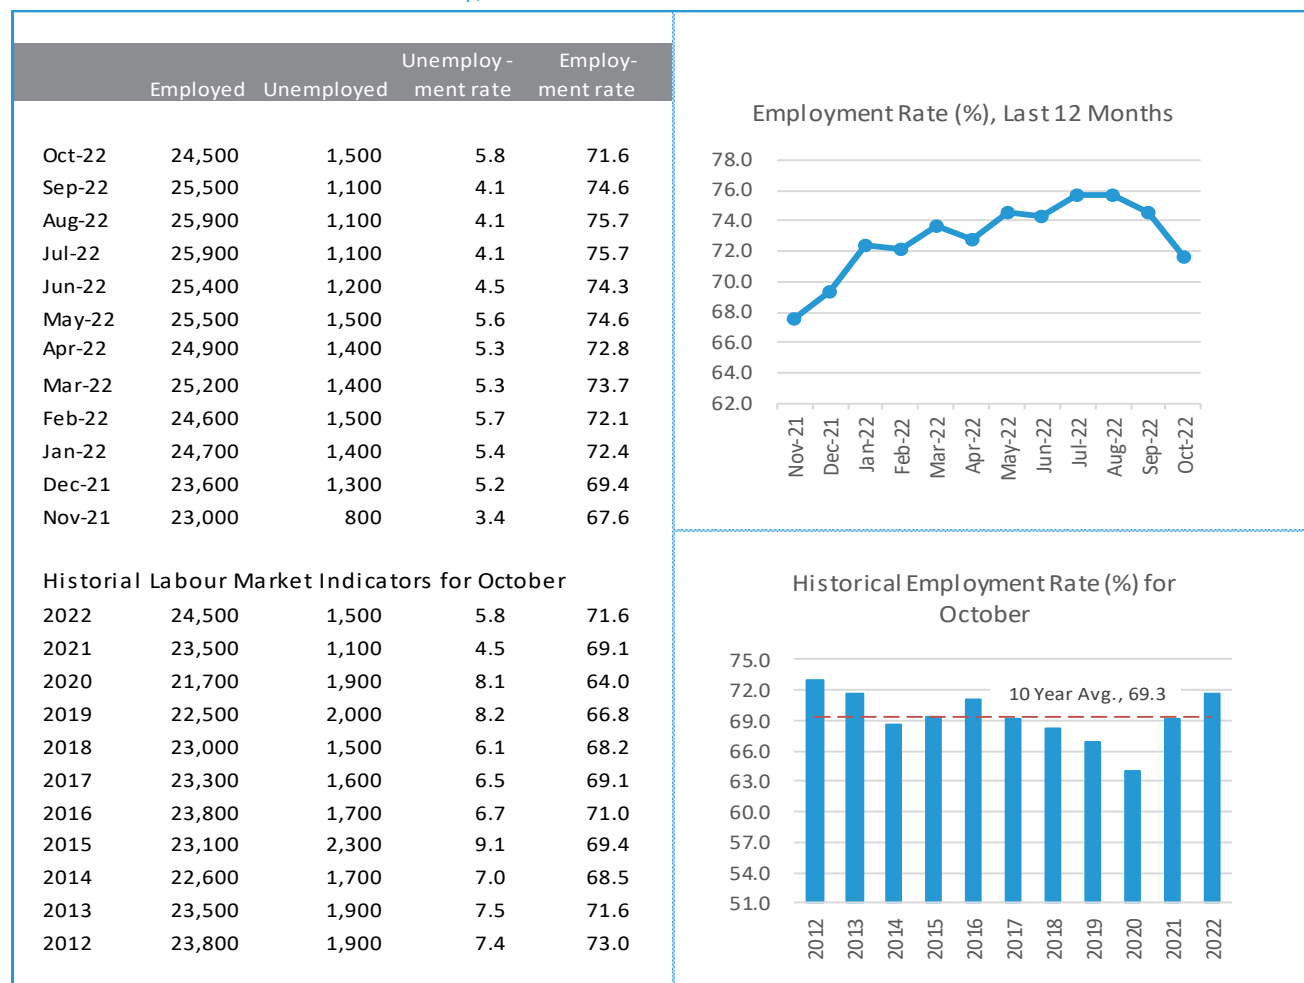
| | Employed | Unemployed | Unemployment rate | Employment rate |
|---|---|---|---|---|
| Oct-22 | 24,500 | 1,500 | 5.8 | 71.6 |
| Sep-22 | 25,500 | 1,100 | 4.1 | 74.6 |
| Aug-22 | 25,900 | 1,100 | 4.1 | 75.7 |
| Jul-22 | 25,900 | 1,100 | 4.1 | 75.7 |
| Jun-22 | 25,400 | 1,200 | 4.5 | 74.3 |
| May-22 | 25,500 | 1,500 | 5.6 | 74.6 |
| Apr-22 | 24,900 | 1,400 | 5.3 | 72.8 |
| Mar-22 | 25,200 | 1,400 | 5.3 | 73.7 |
| Feb-22 | 24,600 | 1,500 | 5.7 | 72.1 |
| Jan-22 | 24,700 | 1,400 | 5.4 | 72.4 |
| Dec-21 | 23,600 | 1,300 | 5.2 | 69.4 |
| Nov-21 | 23,000 | 800 | 3.4 | 67.6 |

Historial Labour Market Indicators for October

| | | | | |
|---|---|---|---|---|
| 2022 | 24,500 | 1,500 | 5.8 | 71.6 |
| 2021 | 23,500 | 1,100 | 4.5 | 69.1 |
| 2020 | 21,700 | 1,900 | 8.1 | 64.0 |
| 2019 | 22,500 | 2,000 | 8.2 | 66.8 |
| 2018 | 23,000 | 1,500 | 6.1 | 68.2 |
| 2017 | 23,300 | 1,600 | 6.5 | 69.1 |
| 2016 | 23,800 | 1,700 | 6.7 | 71.0 |
| 2015 | 23,100 | 2,300 | 9.1 | 69.4 |
| 2014 | 22,600 | 1,700 | 7.0 | 68.5 |
| 2013 | 23,500 | 1,900 | 7.5 | 71.6 |
| 2012 | 23,800 | 1,900 | 7.4 | 73.0 |

Employment Rate (%), Last 12 Months

78.0 76.0 74.0 72.0 70.0 68.0 66.0 64.0 62.0

Nov-21 Dec-21 Jan-22 Feb-22 Mar-22 Apr-22 May-22 Jun-22 Jul-22 Aug-22 Sep-22 Oct-22

Historical Employment Rate (%) for October

75.0 72.0 69.0 66.0 63.0 60.0 57.0 54.0 51.0

10 Year Avg., 69.3

2012 2013 2014 2015 2016 2017 2018 2019 2020 2021 2022